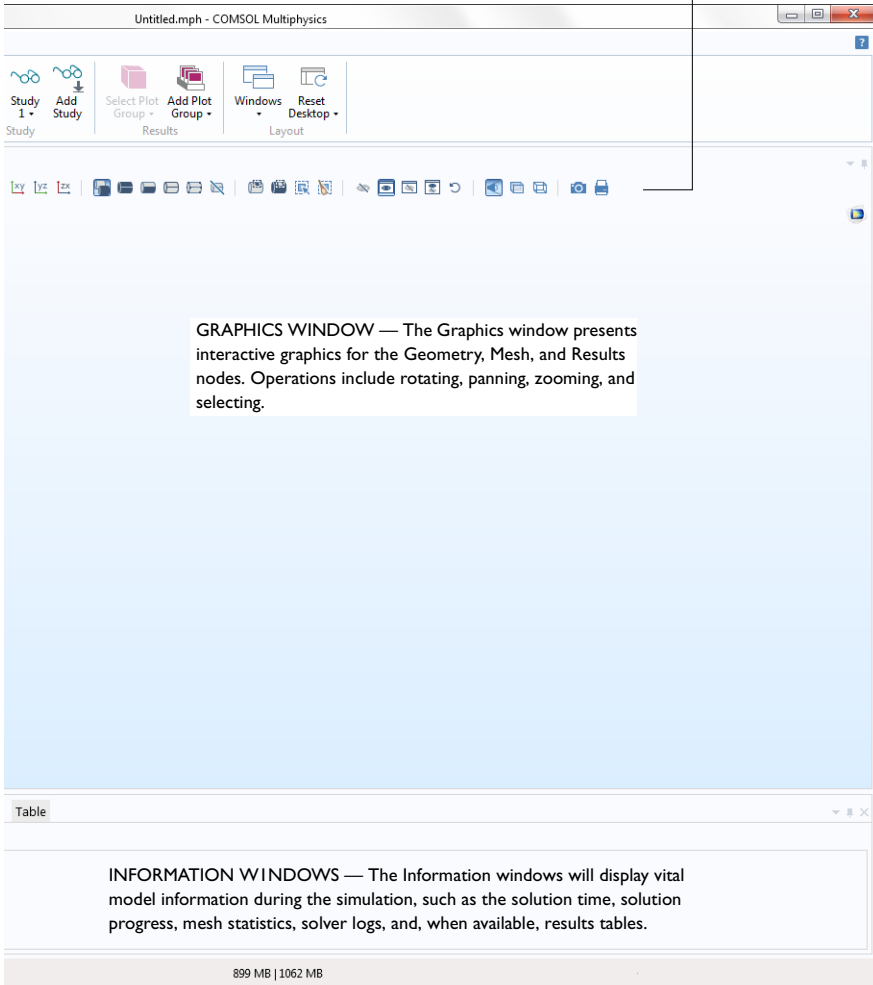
Untitled.mph - COMSOL Multiphysics

Study 1 ▾
Add Study
Study

Select Plot Group ▾
Add Plot Group ▾
Results

Windows ▾
Reset Desktop ▾
Layout

GRAPHICS WINDOW — The Graphics window presents interactive graphics for the Geometry, Mesh, and Results nodes. Operations include rotating, panning, zooming, and selecting.

Table

INFORMATION WINDOWS — The Information windows will display vital model information during the simulation, such as the solution time, solution progress, mesh statistics, solver logs, and, when available, results tables.

899 MB | 1062 MB